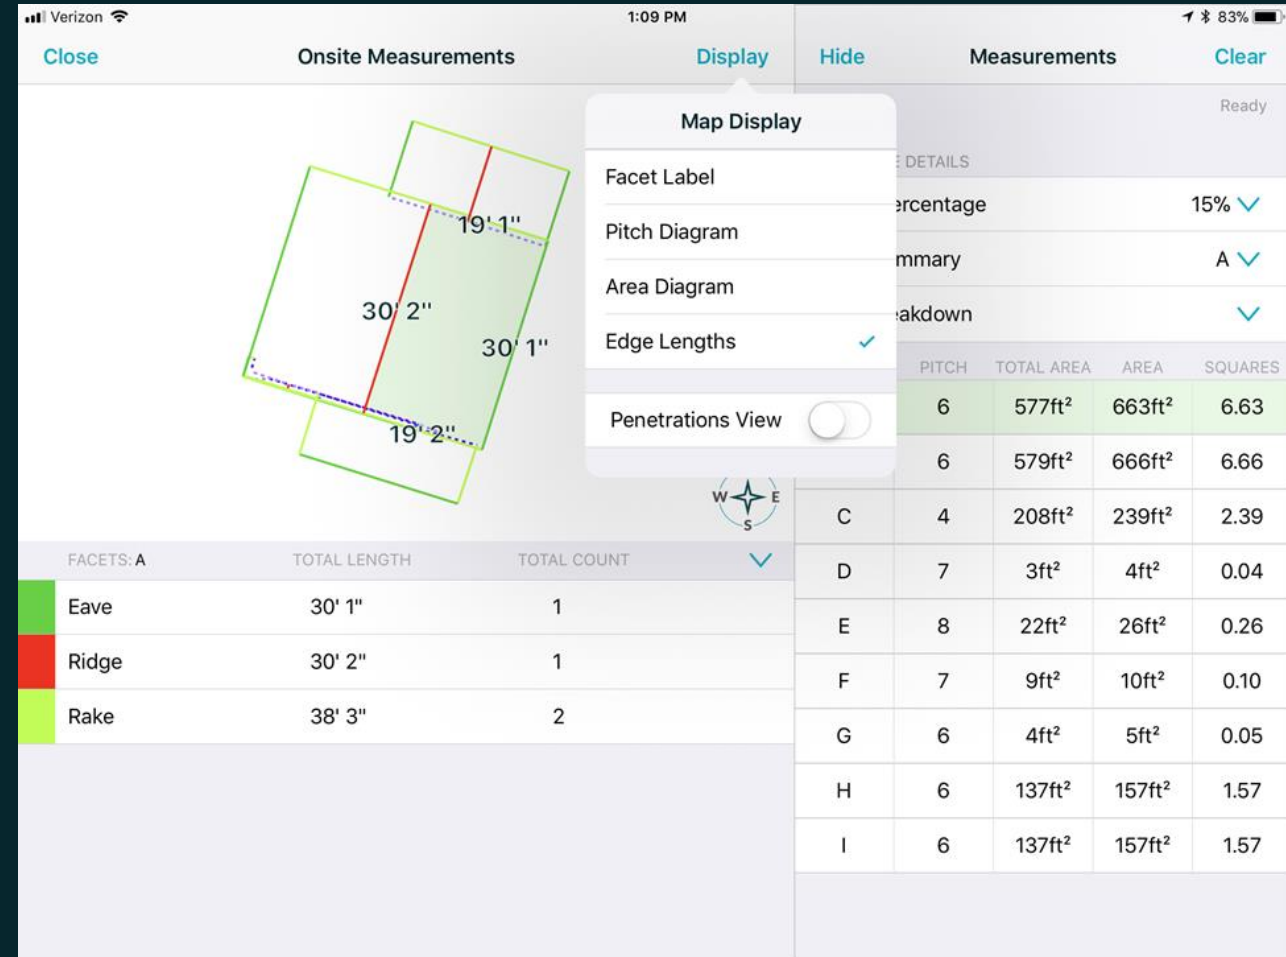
Verizon 1:09 PM 83%

Close Onsite Measurements Display

19' 1"
30' 2"
30' 1"
19' 2"

Map Display
Facet Label
Pitch Diagram
Area Diagram
Edge Lengths ✓
Penetrations View

W E S

| FACETS: A | TOTAL LENGTH | TOTAL COUNT |
|---|---|---|
| Eave | 30' 1" | 1 |
| Ridge | 30' 2" | 1 |
| Rake | 38' 3" | 2 |

Hide Measurements Clear

Ready

DETAILS
ercentage 15%
mmary A
akdown

| | PITCH | TOTAL AREA | AREA | SQUARES |
|---|---|---|---|---|
| | 6 | 577ft² | 663ft² | 6.63 |
| | 6 | 579ft² | 666ft² | 6.66 |
| C | 4 | 208ft² | 239ft² | 2.39 |
| D | 7 | 3ft² | 4ft² | 0.04 |
| E | 8 | 22ft² | 26ft² | 0.26 |
| F | 7 | 9ft² | 10ft² | 0.10 |
| G | 6 | 4ft² | 5ft² | 0.05 |
| H | 6 | 137ft² | 157ft² | 1.57 |
| I | 6 | 137ft² | 157ft² | 1.57 |